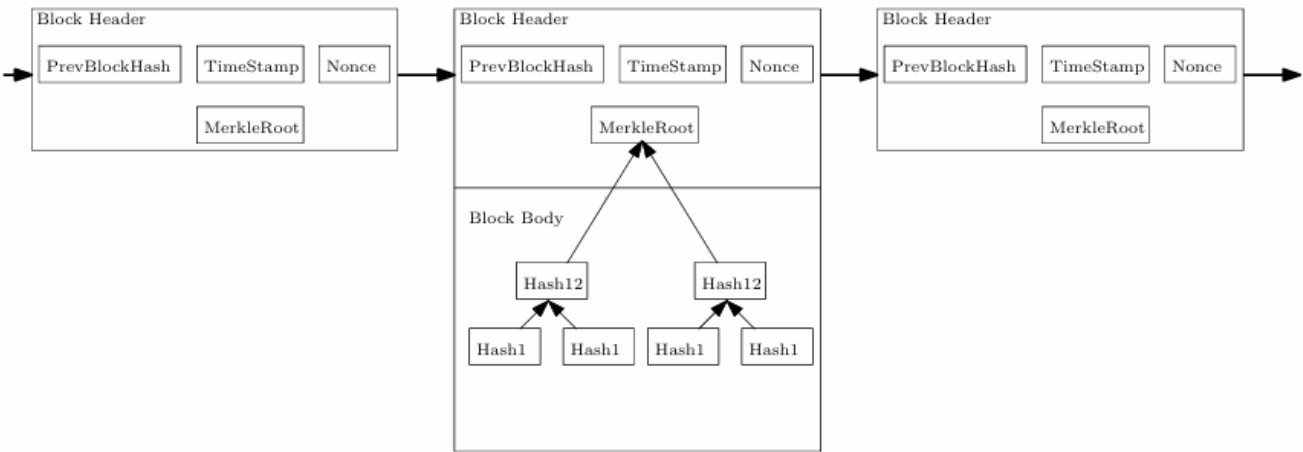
Block Header
PrevBlockHash
TimeStamp
Nonce
MerkleRoot

Block Header
PrevBlockHash
TimeStamp
Nonce
MerkleRoot

Block Body
Hash12
Hash12
Hash1
Hash1
Hash1
Hash1

Block Header
PrevBlockHash
TimeStamp
Nonce
MerkleRoot